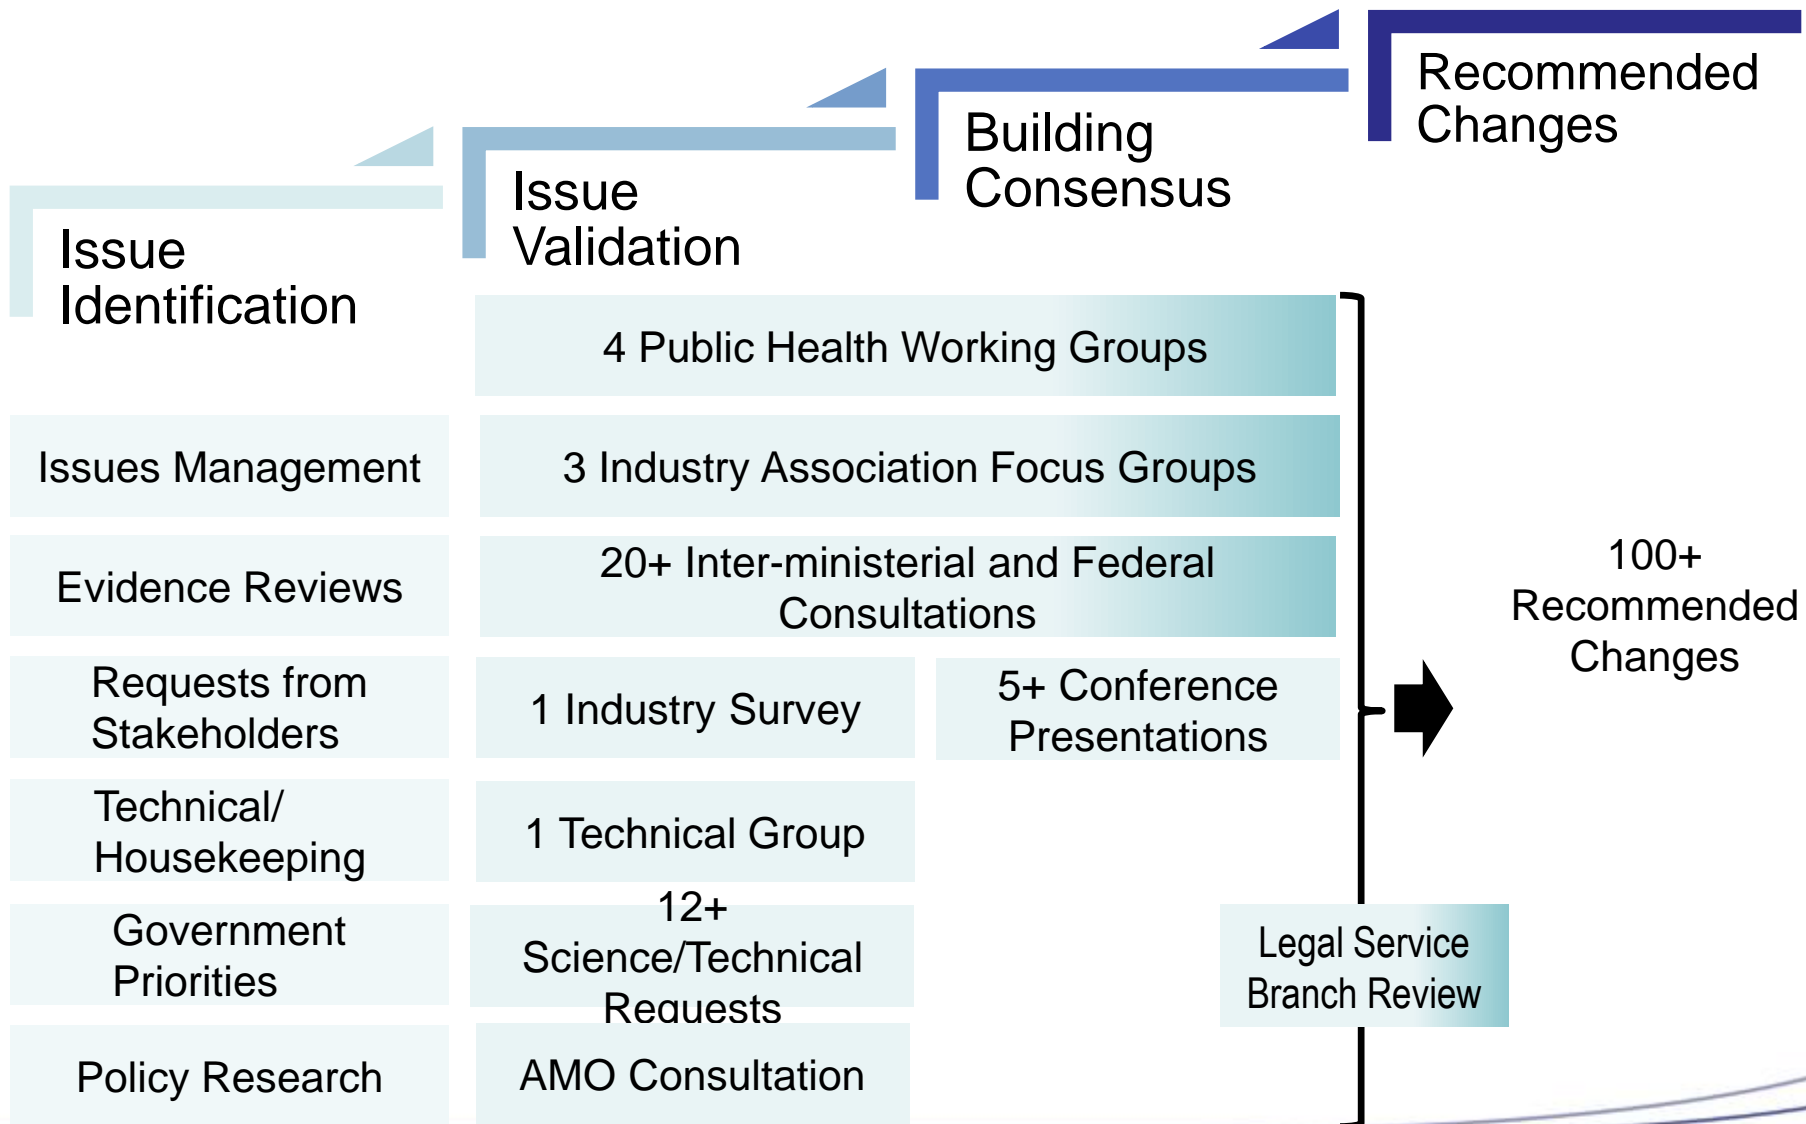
Recommended Changes

Building Consensus

Issue Validation

Issue Identification

4 Public Health Working Groups

Issues Management

3 Industry Association Focus Groups

Evidence Reviews

20+ Inter-ministerial and Federal Consultations

100+ Recommended Changes

Requests from Stakeholders

1 Industry Survey

5+ Conference Presentations

Technical/ Housekeeping

1 Technical Group

Government Priorities

12+ Science/Technical Requests

Legal Service Branch Review

Policy Research

AMO Consultation